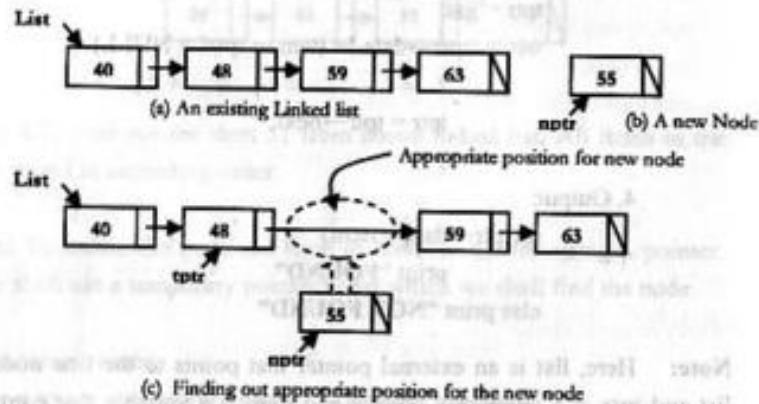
List

40

48

59

63

(a) An existing Linked list

55

nptr

(b) A new Node

Appropriate position for new node

List

40

48

59

63

tptr

55

nptr

(c) Finding out appropriate position for the new node

4. Output

print "FOUND"

else print "NOT FOUND"

Note: Here, list is an external pointer that points to the first node